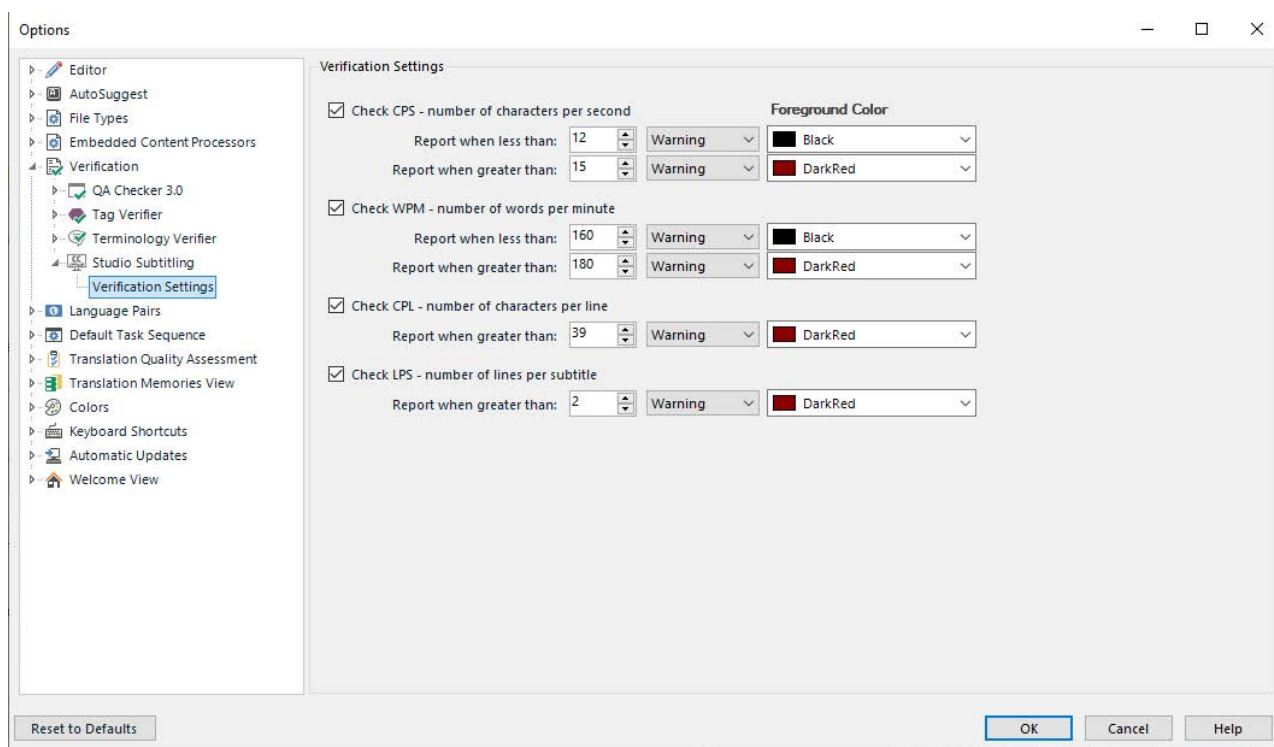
Options

Editor
AutoSuggest
File Types
Embedded Content Processors
Verification
QA Checker 3.0
Tag Verifier
Terminology Verifier
Studio Subtitling
Verification Settings
Language Pairs
Default Task Sequence
Translation Quality Assessment
Translation Memories View
Colors
Keyboard Shortcuts
Automatic Updates
Welcome View

Verification Settings

Check CPS - number of characters per second
Foreground Color
Report when less than: 12 Warning Black
Report when greater than: 15 Warning DarkRed

Check WPM - number of words per minute
Report when less than: 160 Warning Black
Report when greater than: 180 Warning DarkRed

Check CPL - number of characters per line
Report when greater than: 39 Warning DarkRed

Check LPS - number of lines per subtitle
Report when greater than: 2 Warning DarkRed

Reset to Defaults
OK Cancel Help